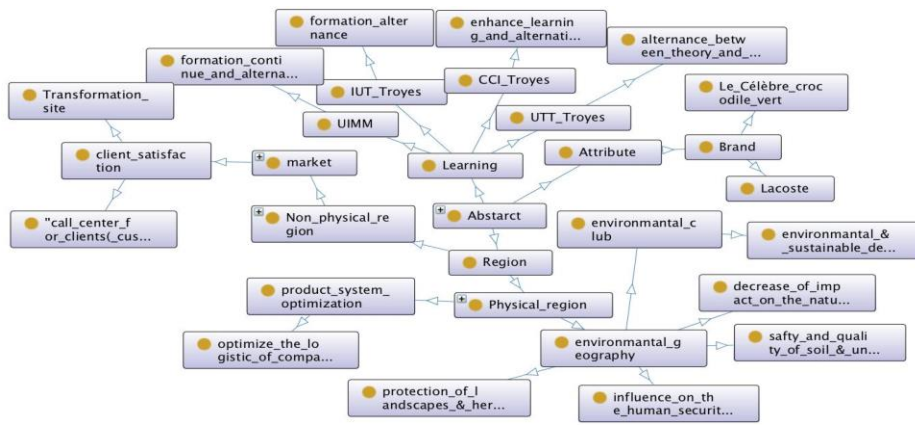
formation_alternance

enhance_learning_and_alternati...

alternance_between_theory_and_...

formation_continue_and_alterna...

CCI_Troyes

IUT_Troyes

Le_Célèbre_crocodile_vert

Transformation_site

UTT_Troyes

UIMM

Brand

Attribute

client_satisfaction

market

Learning

Lacoste

Abstarct

"call_center_for_clients(_cus...

Non_physical_region

environmantal_club

environmantal_&_sustainable_de...

Region

decrease_of_impact_on_the_natu...

product_system_optimization

Physical_region

safty_and_quality_of_soil_&_un...

optimize_the_logistic_of_compa...

environmantal_geography

protection_of_landscapes_&_her...

influence_on_the_human_securit...